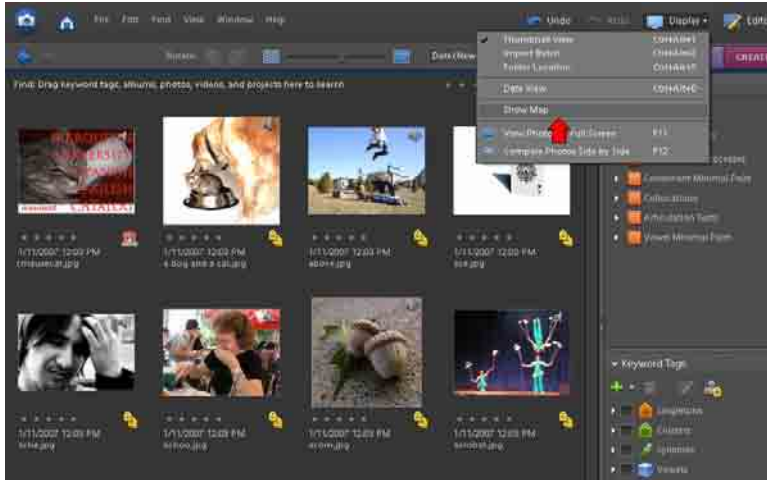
File Edit Find View Window Help

Undo Redo Display Edit

Rotate: Date (New CREATE

Find: Drag keyword tags, albums, photos, videos, and projects here to search

Thumbnail View Ctrl+Alt+1
Import Batch Ctrl+Alt+2
Folder Location Ctrl+Alt+3
Date View Ctrl+Alt+D
Show Map
View Photos in Full Screen F11
Compare Photos Side by Side F12

1/11/2007 12:03 PM
cmbuses.jpg

1/11/2007 12:03 PM
a dog and a cat.jpg

1/11/2007 12:03 PM
above.jpg

1/11/2007 12:03 PM
box.jpg

1/11/2007 12:03 PM
brie.jpg

1/11/2007 12:03 PM
school.jpg

1/11/2007 12:03 PM
acorn.jpg

1/11/2007 12:03 PM
acrobat.jpg

screens
Consonant Minimal Pairs
Collocations
Articulation Tests
Vowel Minimal Pairs

Keyword Tags
Locations
Colours
Symbols
Vowels